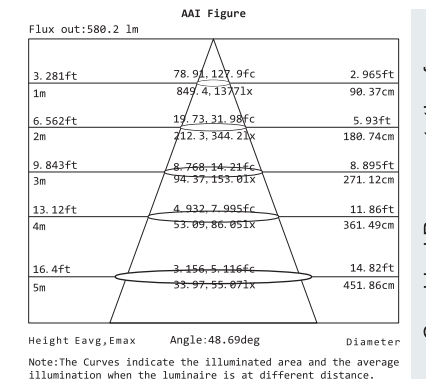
AAI Figure

Flux out:580.2 lm

| | | |
|---|---|---|
| 3.281ft | 78.91,127.9fc | 2.965ft |
| 1m | 849.4,1377lx | 90.37cm |
| 6.562ft | 19.73,31.98fc | 5.93ft |
| 2m | 212.3,344.2lx | 180.74cm |
| 9.843ft | 8.768,14.21fc | 8.895ft |
| 3m | 94.37,153.01x | 271.12cm |
| 13.12ft | 4.932,7.995fc | 11.86ft |
| 4m | 53.09,86.05lx | 361.49cm |
| 16.4ft | 3.156,5.116fc | 14.82ft |
| 5m | 33.97,55.07lx | 451.86cm |

Height Eavg,Emax Angle:48.69deg Diameter

Note:The Curves indicate the illuminated area and the average illumination when the luminaire is at different distance.